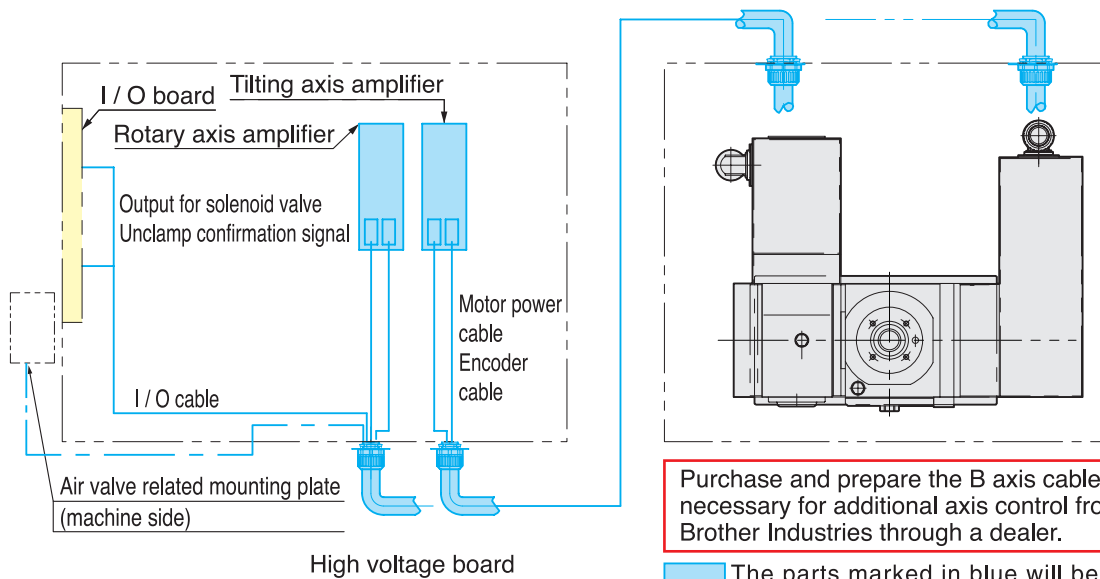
I / O board

Tilting axis amplifier

Rotary axis amplifier

Output for solenoid valve

Unclamp confirmation signal

Motor power cable

Encoder cable

I / O cable

Air valve related mounting plate (machine side)

High voltage board

Purchase and prepare the B axis cable necessary for additional axis control fro Brother Industries through a dealer.

The parts marked in blue will be